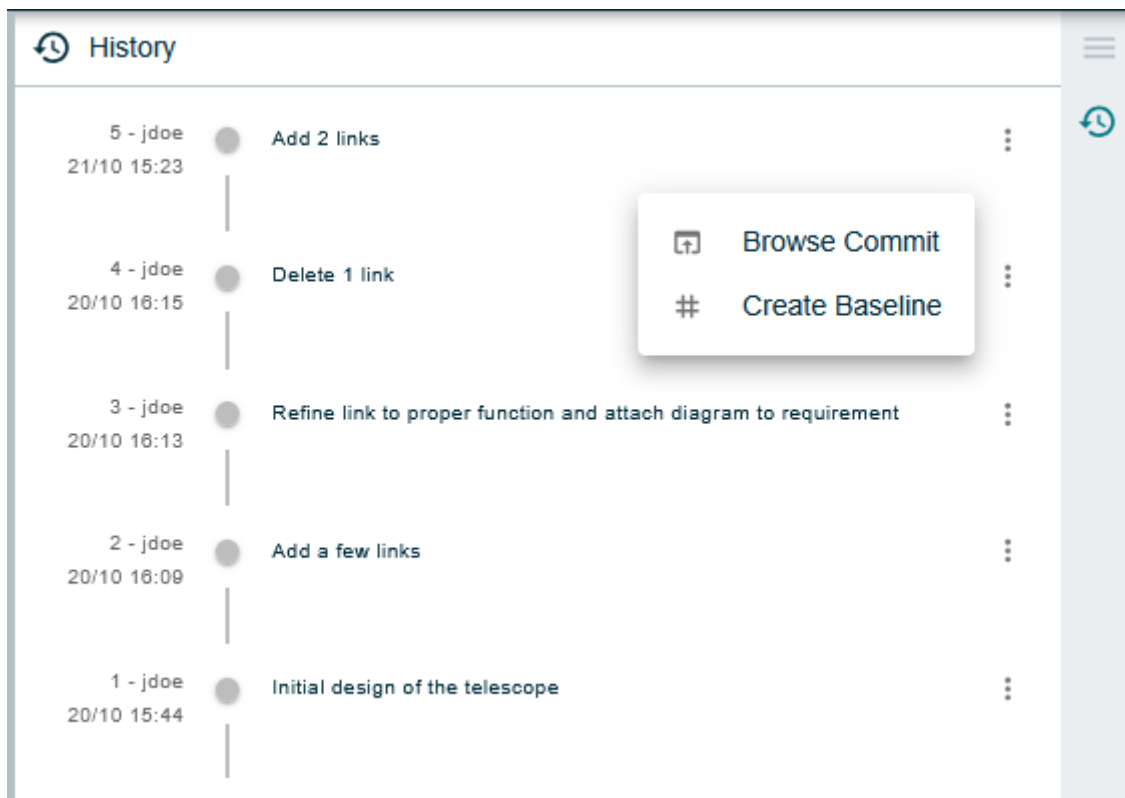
History

5 - jdoe
21/10 15:23
Add 2 links

Browse Commit
# Create Baseline

4 - jdoe
20/10 16:15
Delete 1 link

3 - jdoe
20/10 16:13
Refine link to proper function and attach diagram to requirement

2 - jdoe
20/10 16:09
Add a few links

1 - jdoe
20/10 15:44
Initial design of the telescope